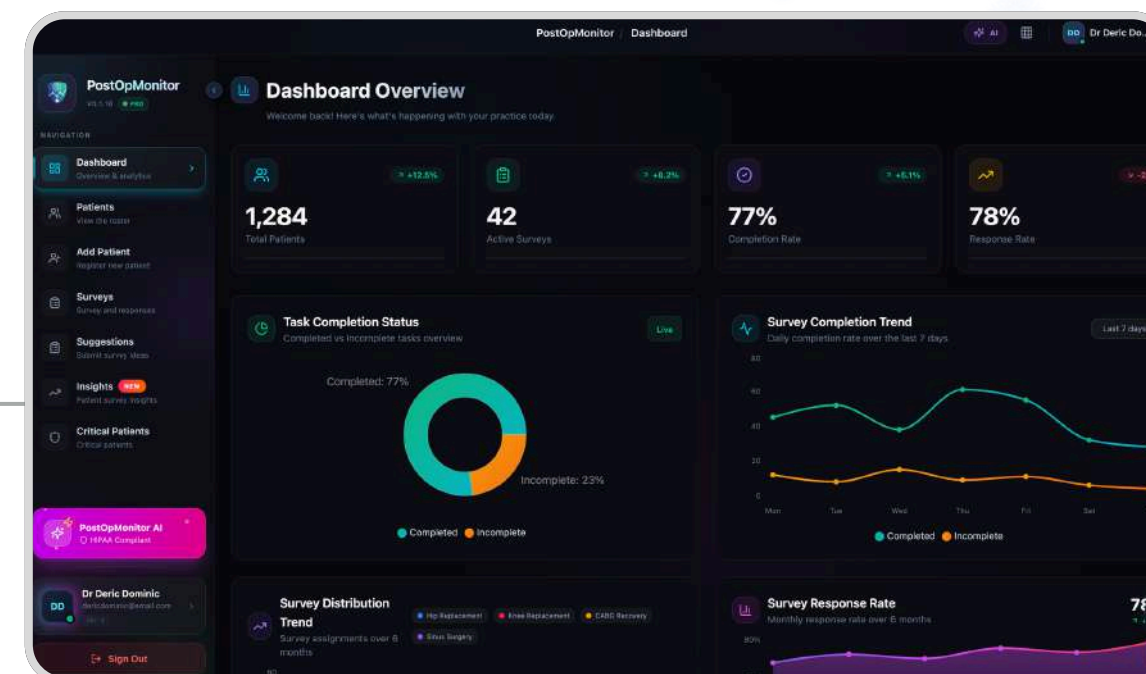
PostOpMonitor / Dashboard

AI

DD Dr Deric Do...

PostOpMonitor
v0.1.10 PRO

NAVIGATION

Dashboard
Overview & analytics

Patients
View the roster

Add Patient
Register new patient

Surveys
Survey and responses

Suggestions
Submit survey ideas

Insights NEW
Patient survey insights

Critical Patients
Critical patients

PostOpMonitor AI
HIPAA Compliant

DD Dr Deric Dominic
dericdominic@email.com

Sign Out

Dashboard Overview
Welcome back! Here's what's happening with your practice today.

+12.5%
1,284
Total Patients

+8.2%
42
Active Surveys

+5.1%
77%
Completion Rate

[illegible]
78%
Response Rate

Task Completion Status
Completed vs incomplete tasks overview
Live

Completed: 77%
Incomplete: 23%
Completed Incomplete

Survey Completion Trend
Daily completion rate over the last 7 days
Last 7 days

80
60
40
20
0
Mon Tue Wed Thu Fri Sat
Completed Incomplete

Survey Distribution Trend
Survey assignments over 6 months
Hip Replacement Knee Replacement CABG Recovery Sinus Surgery
80

Survey Response Rate
Monthly response rate over 6 months
78
80%